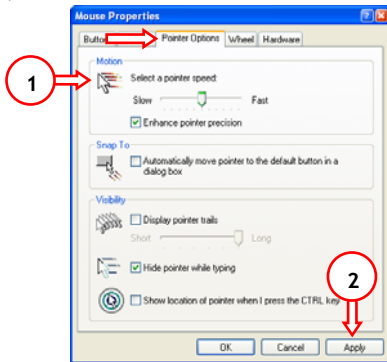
Mouse Properties

Butto | Pointer Options | Wheel | Hardware

1

Motion

Select a pointer speed:

Slow Fast

Enhance pointer precision

Snap To

Automatically move pointer to the default button in a dialog box

Visibility

Display pointer trails

Short Long

Hide pointer while typing

Show location of pointer when I press the CTRL key

2

OK | Cancel | Apply